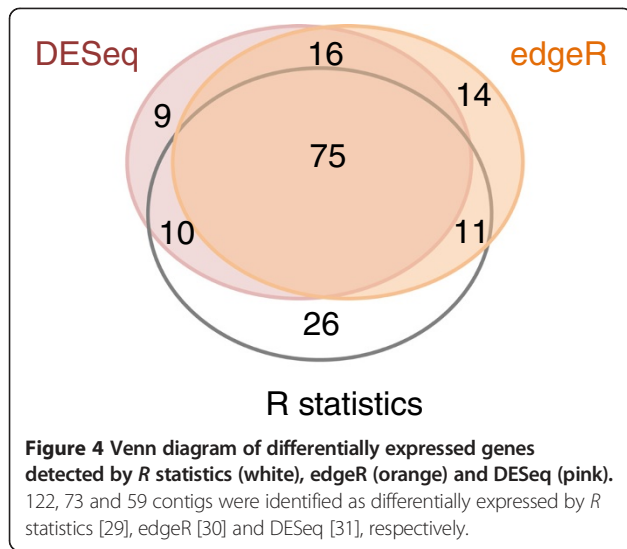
DESeq
edgeR
16
14
9
75
10
11
26
R statistics

**Figure 4 Venn diagram of differentially expressed genes detected by *R* statistics (white), edgeR (orange) and DESeq (pink).** 122, 73 and 59 contigs were identified as differentially expressed by *R* statistics [29], edgeR [30] and DESeq [31], respectively.